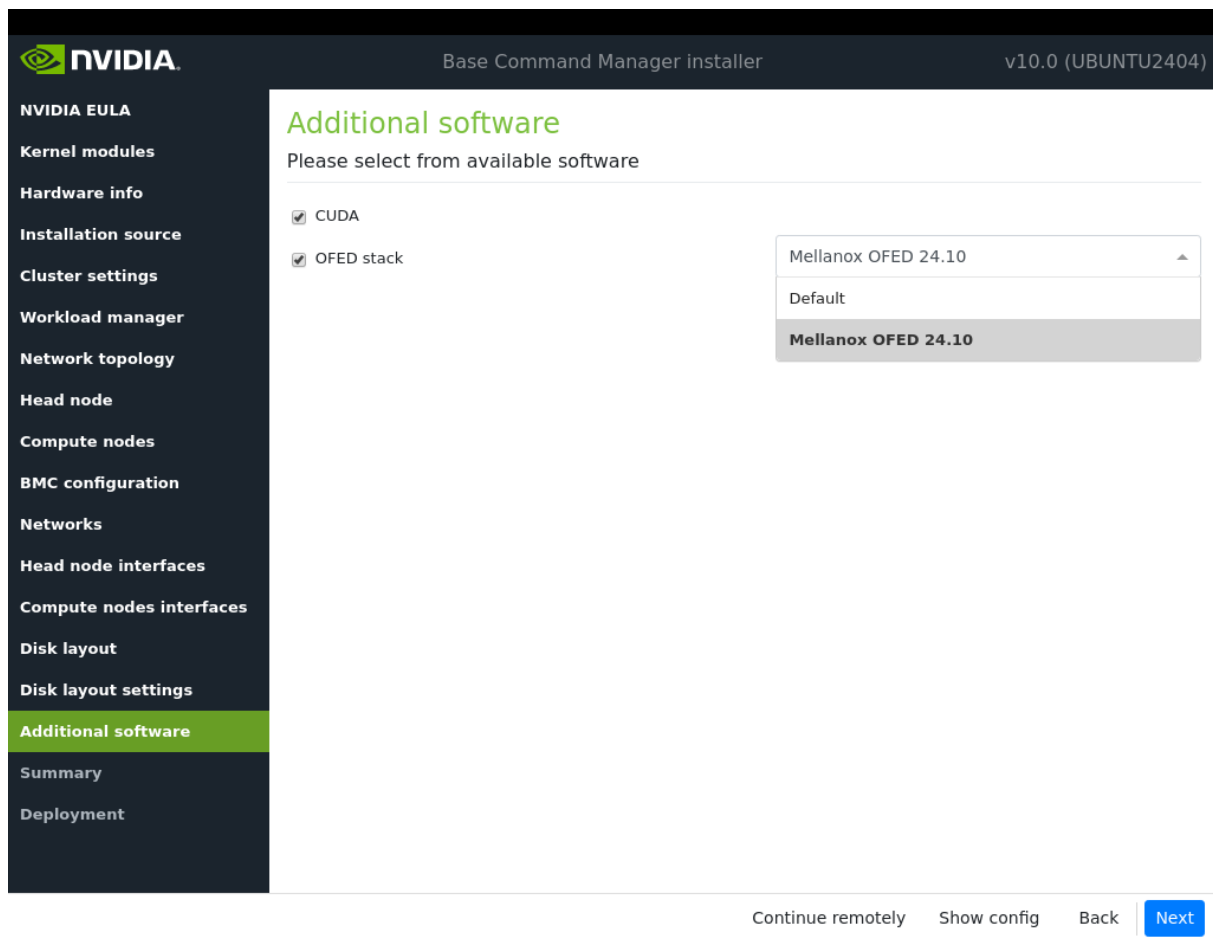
NVIDIA. Base Command Manager installer v10.0 (UBUNTU2404)

NVIDIA EULA
Kernel modules
Hardware info
Installation source
Cluster settings
Workload manager
Network topology
Head node
Compute nodes
BMC configuration
Networks
Head node interfaces
Compute nodes interfaces
Disk layout
Disk layout settings
Additional software
Summary
Deployment

Additional software
Please select from available software

CUDA
OFED stack

Mellanox OFED 24.10
Default
Mellanox OFED 24.10

Continue remotely Show config Back Next